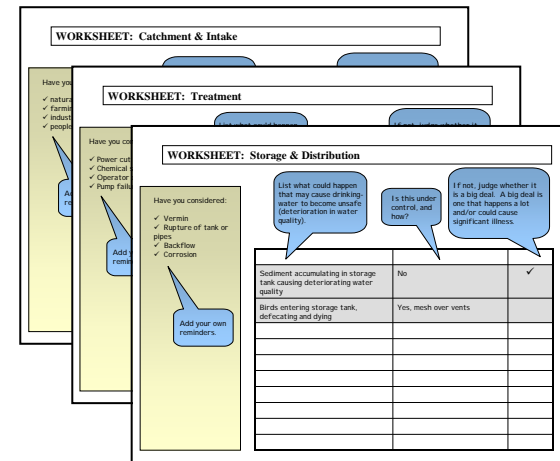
WORKSHEET: Catchment & Intake

Have you considered:

✓ natura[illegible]
✓ farmi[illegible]
✓ indus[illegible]
✓ people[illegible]

Ad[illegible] remi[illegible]

WORKSHEET: Treatment

Have you co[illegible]

✓ Power cut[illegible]
✓ Chemical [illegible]
✓ Operator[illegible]
✓ Pump failu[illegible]

Add y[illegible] remin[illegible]

List what could happen

If not, judge whether it

WORKSHEET: Storage & Distribution

Have you considered:

✓ Vermin
✓ Rupture of tank or pipes
✓ Backflow
✓ Corrosion

Add your own reminders.

List what could happen that may cause drinking-water to become unsafe (deterioration in water quality).

Is this under control, and how?

If not, judge whether it is a big deal. A big deal is one that happens a lot and/or could cause significant illness.

| | | |
|---|---|---|
| Sediment accumulating in storage tank causing deteriorating water quality | No | ✓ |
| Birds entering storage tank, defecating and dying | Yes, mesh over vents | |
| | | |
| | | |
| | | |
| | | |
| | | |
| | | |
| | | |
| | | |